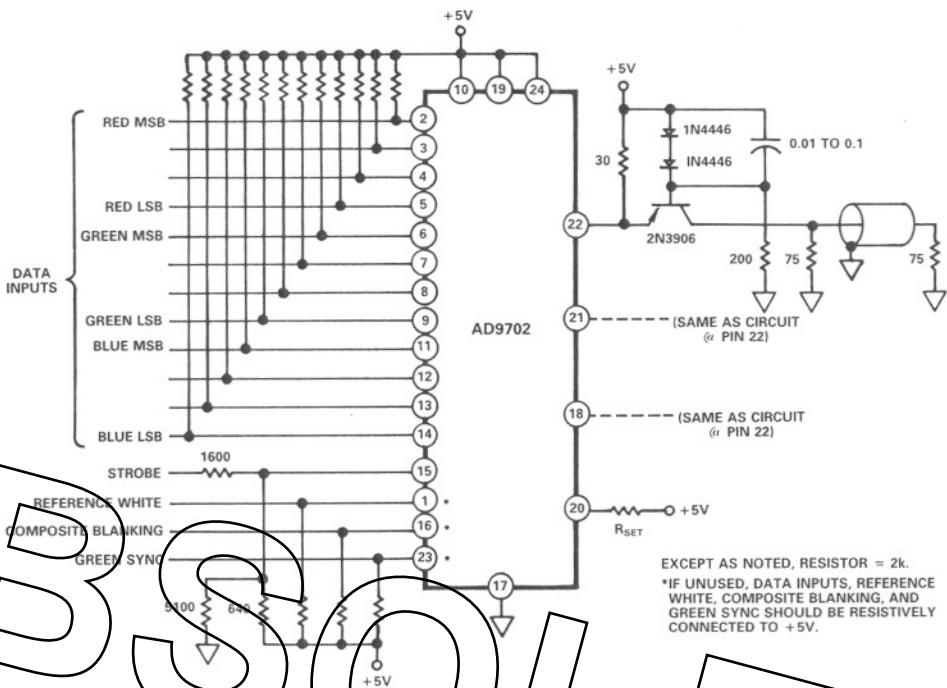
+5V

10 19 24

+5V

RED MSB 2
3
4
RED LSB 5
GREEN MSB 6
7
8
GREEN LSB 9
BLUE MSB 11
12
13
BLUE LSB 14

DATA INPUTS

1N4446
IN4446
0.01 TO 0.1
30
22
2N3906
200
75
75

AD9702

21 (SAME AS CIRCUIT @ PIN 22)

18 (SAME AS CIRCUIT @ PIN 22)

1600
STROBE 15
REFERENCE WHITE 1 *
COMPOSITE BLANKING 16 *
GREEN SYNC 23 *

20 $R_{SET}$ +5V

17

5100
640

+5V

EXCEPT AS NOTED, RESISTOR = 2k.
*IF UNUSED, DATA INPUTS, REFERENCE WHITE, COMPOSITE BLANKING, AND GREEN SYNC SHOULD BE RESISTIVELY CONNECTED TO +5V.

OBSOLETE